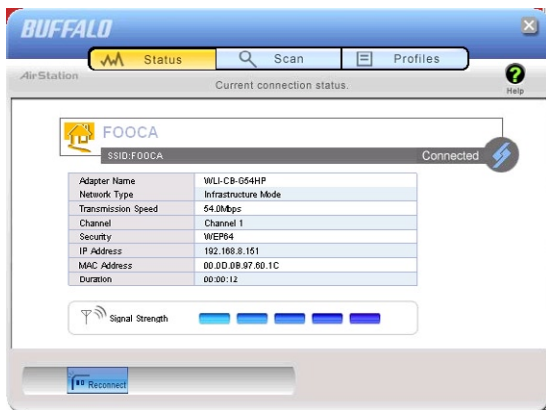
BUFFALO

Status
Scan
Profiles

AirStation
Current connection status.
Help

FOOCA
SSID:FOOCA
Connected

| Adapter Name | WLI-CB-G54HP |
|---|---|
| Network Type | Infrastructure Mode |
| Transmission Speed | 54.0Mbps |
| Channel | Channel 1 |
| Security | WEP64 |
| IP Address | 192.168.8.151 |
| MAC Address | 00.0D.0B.97.60.1C |
| Duration | 00:00:12 |

Signal Strength

Reconnect